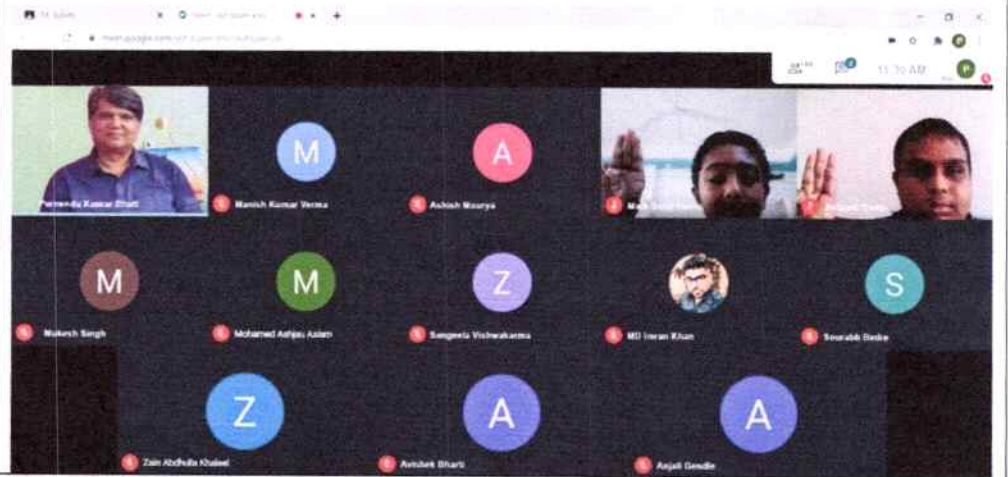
11:30 AM

Purnendu Kumar Bhatt
M
Manish Kumar Verma
A
Ashish Maurya
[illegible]
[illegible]
M
Mukesh Singh
M
Mohamed Ashjau Aslam
Z
Sangeeta Vishwakarma
MD Imran Khan
S
Sourabh Baske
Z
Zain Abdhulla Khaleel
A
Avishek Bharti
A
Anjali Gendle